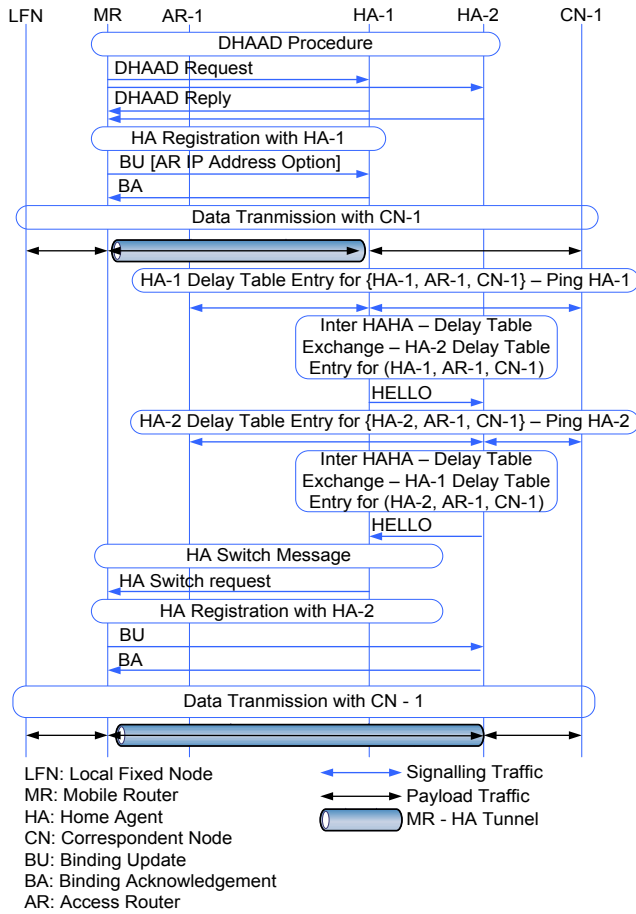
LFN MR AR-1 HA-1 HA-2 CN-1

DHAAD Procedure

DHAAD Request

DHAAD Reply

HA Registration with HA-1

BU [AR IP Address Option]

BA

Data Tranmission with CN-1

HA-1 Delay Table Entry for {HA-1, AR-1, CN-1} – Ping HA-1

Inter HAHA – Delay Table Exchange – HA-2 Delay Table Entry for (HA-1, AR-1, CN-1)

HELLO

HA-2 Delay Table Entry for {HA-2, AR-1, CN-1} – Ping HA-2

Inter HAHA – Delay Table Exchange – HA-1 Delay Table Entry for (HA-2, AR-1, CN-1)

HELLO

HA Switch Message

HA Switch request

HA Registration with HA-2

BU

BA

Data Tranmission with CN - 1

LFN: Local Fixed Node
MR: Mobile Router
HA: Home Agent
CN: Correspondent Node
BU: Binding Update
BA: Binding Acknowledgement
AR: Access Router

Signalling Traffic
Payload Traffic
MR - HA Tunnel